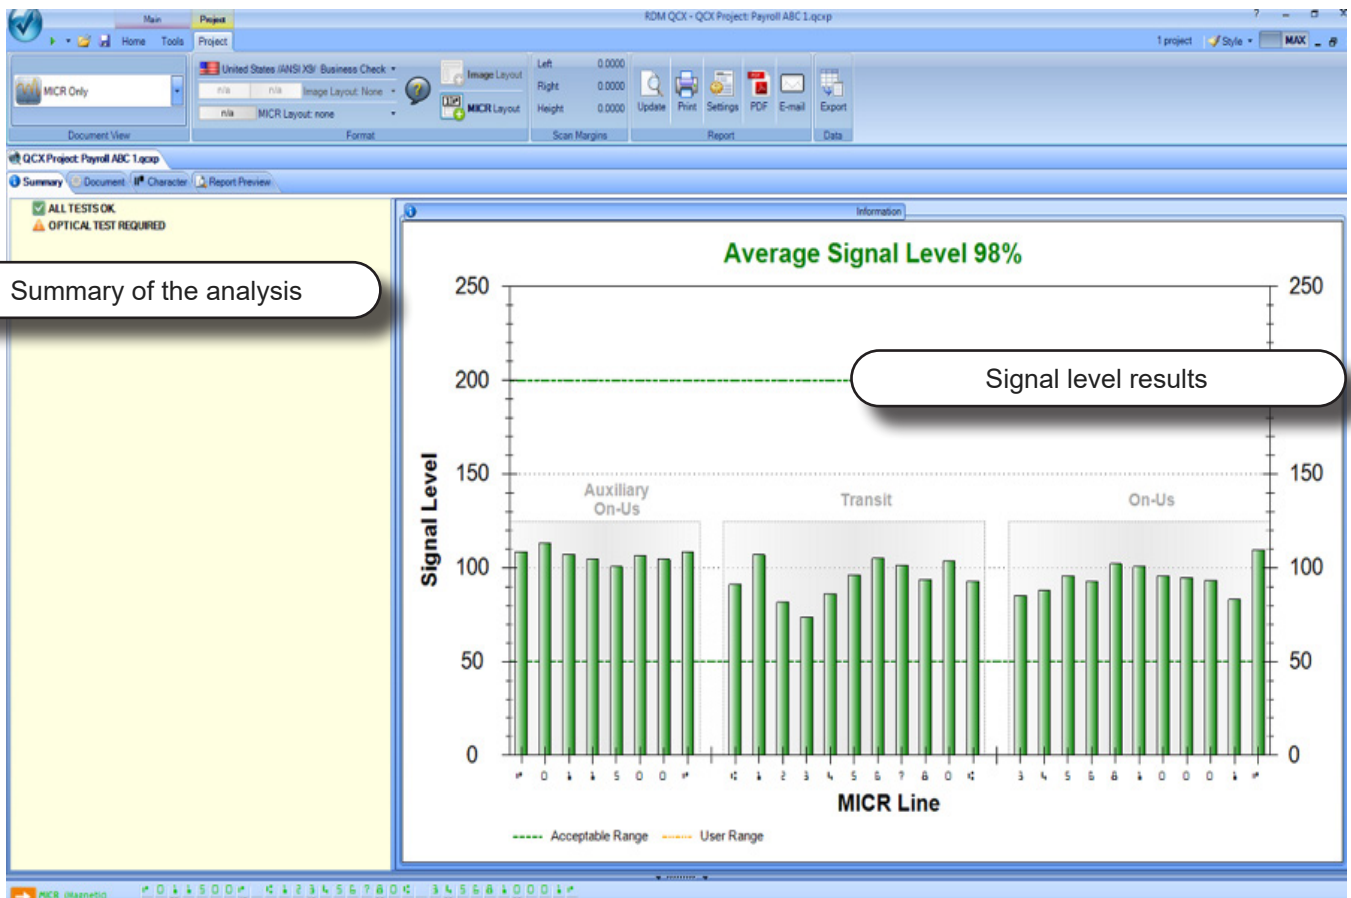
Main Project
RDM QCX - QCX Project: Payroll ABC 1.qcxp
Home Tools Project
1 project Style MAX
MICR Only
Document View
United States (ANSI X9) Business Check
n/a n/a Image Layout: None
n/a MICR Layout: none
Format
Image Layout
MICR Layout
Left 0.0000
Right 0.0000
Height 0.0000
Scan Margins
Update Print Settings PDF E-mail
Report
Export
Data
QCX Project: Payroll ABC 1.qcxp
Summary Document Character Report Preview
ALL TESTS OK
OPTICAL TEST REQUIRED
Summary of the analysis
Information
Average Signal Level 98%
Signal level results
Auxiliary On-Us
Transit
On-Us
Signal Level
250
200
150
100
50
0
250
150
100
50
0
MICR Line
Acceptable Range
User Range
MICR (Magnetic